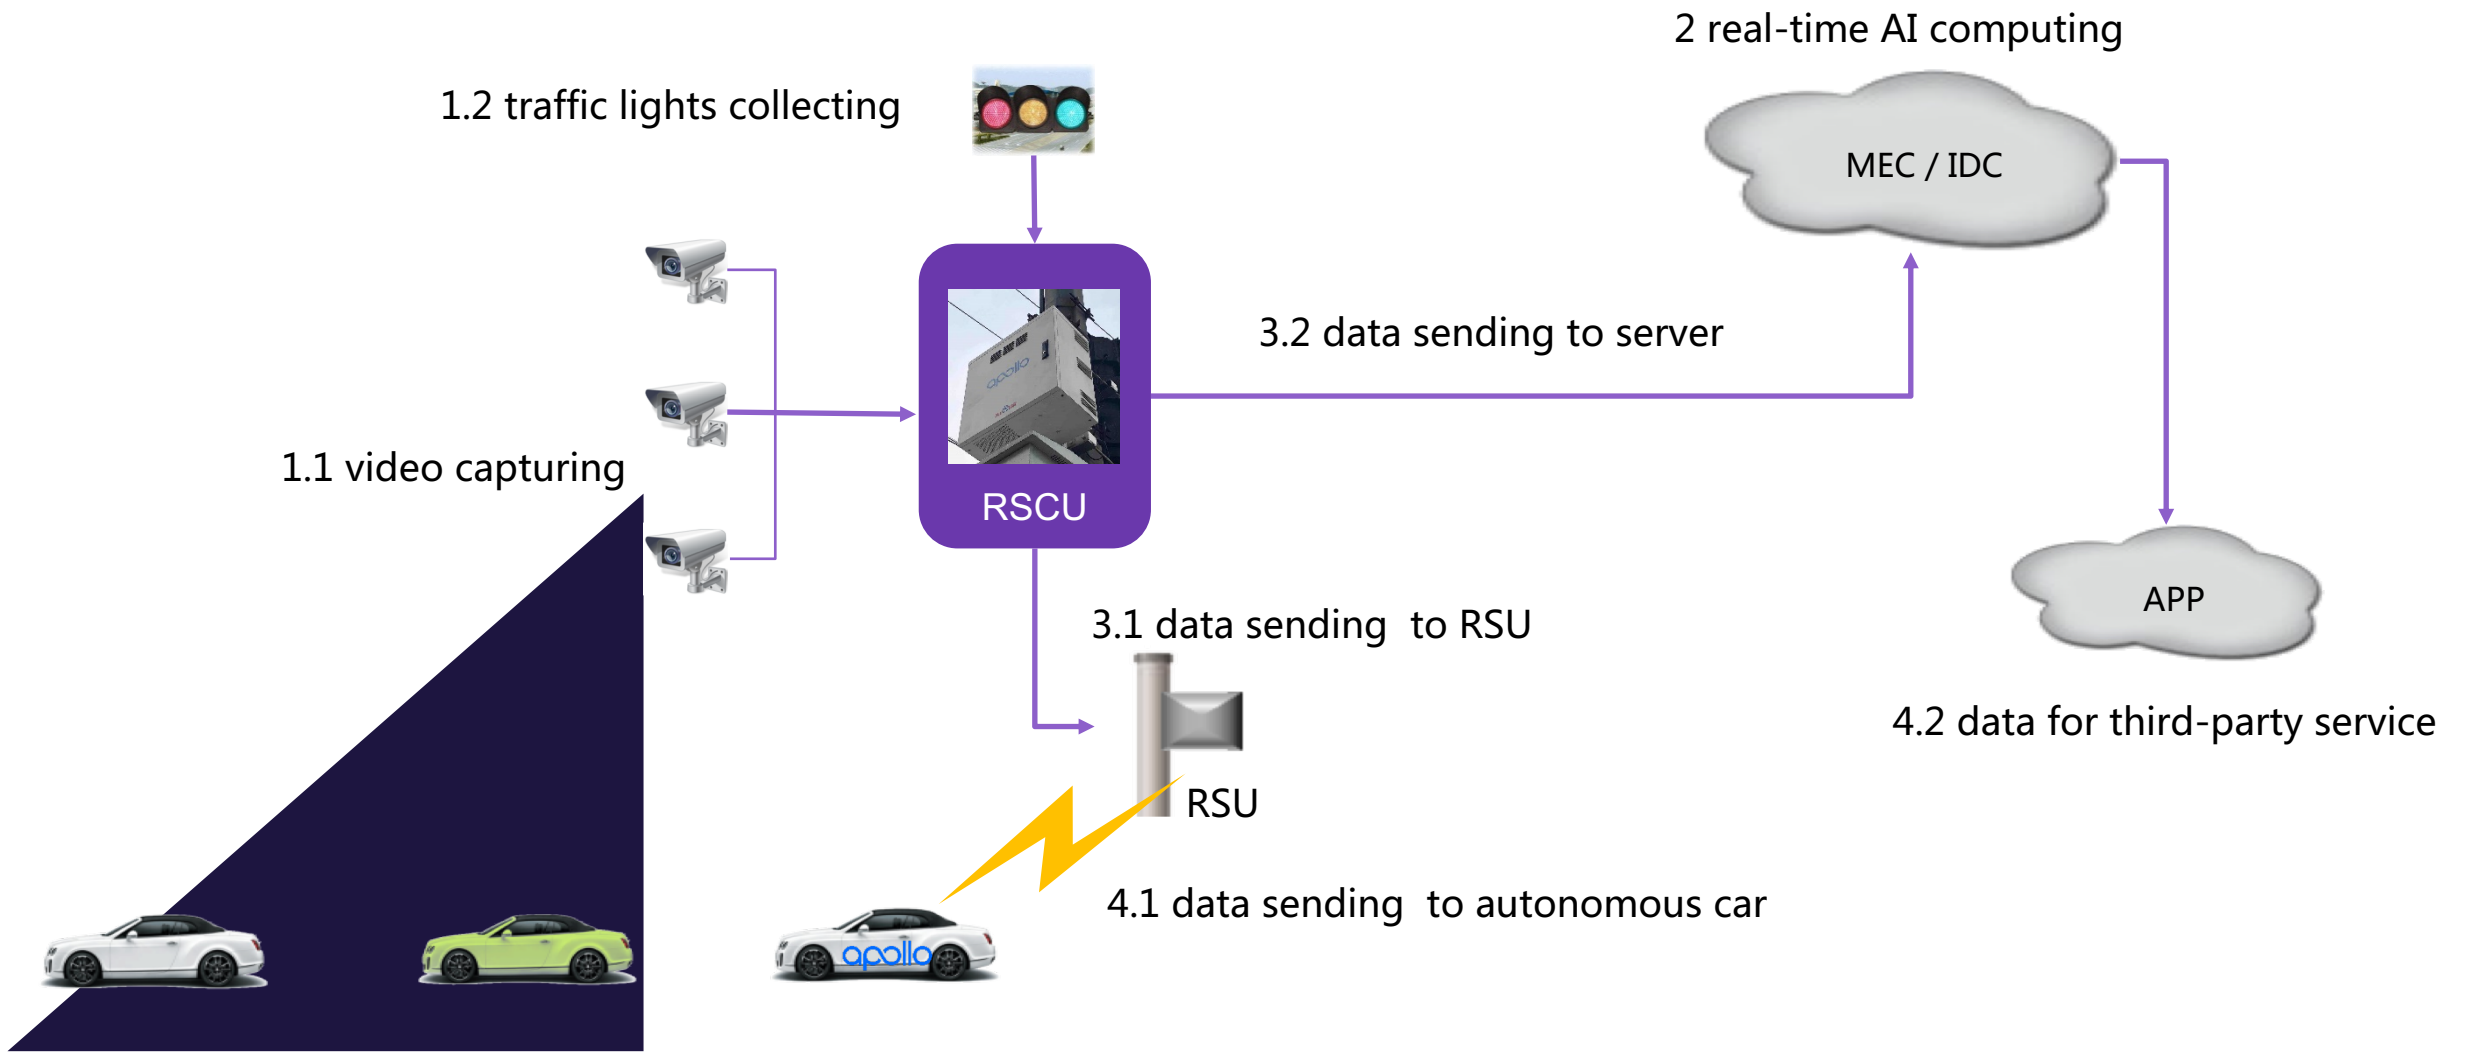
2 real-time AI computing

1.2 traffic lights collecting

MEC / IDC

RSCU

3.2 data sending to server

1.1 video capturing

3.1 data sending to RSU

APP

4.2 data for third-party service

RSU

4.1 data sending to autonomous car

apollo